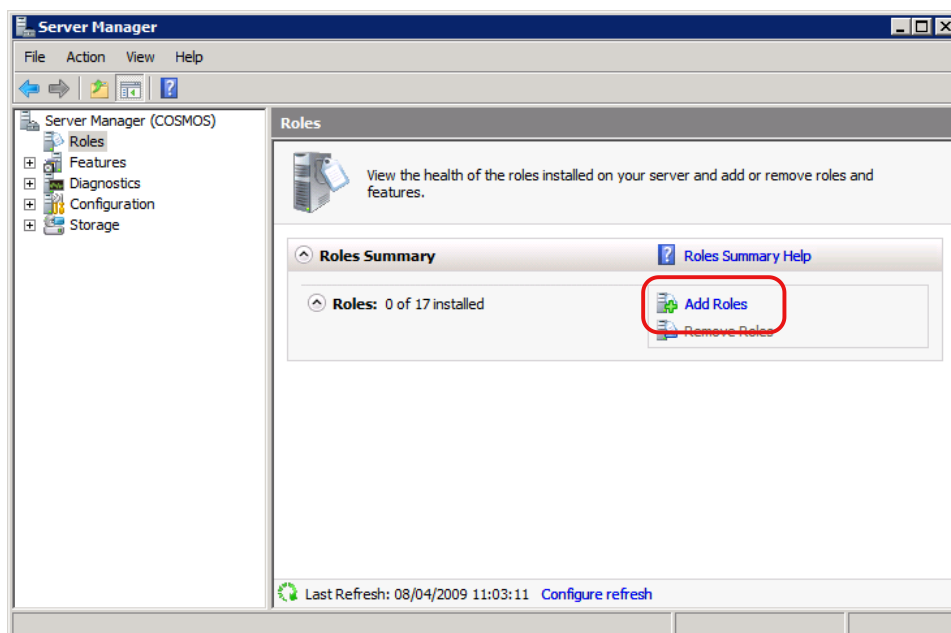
Server Manager

File Action View Help

Server Manager (COSMOS)
Roles
Features
Diagnostics
Configuration
Storage

Roles

View the health of the roles installed on your server and add or remove roles and features.

Roles Summary

Roles Summary Help

Roles: 0 of 17 installed

Add Roles

Remove Roles

Last Refresh: 08/04/2009 11:03:11 Configure refresh